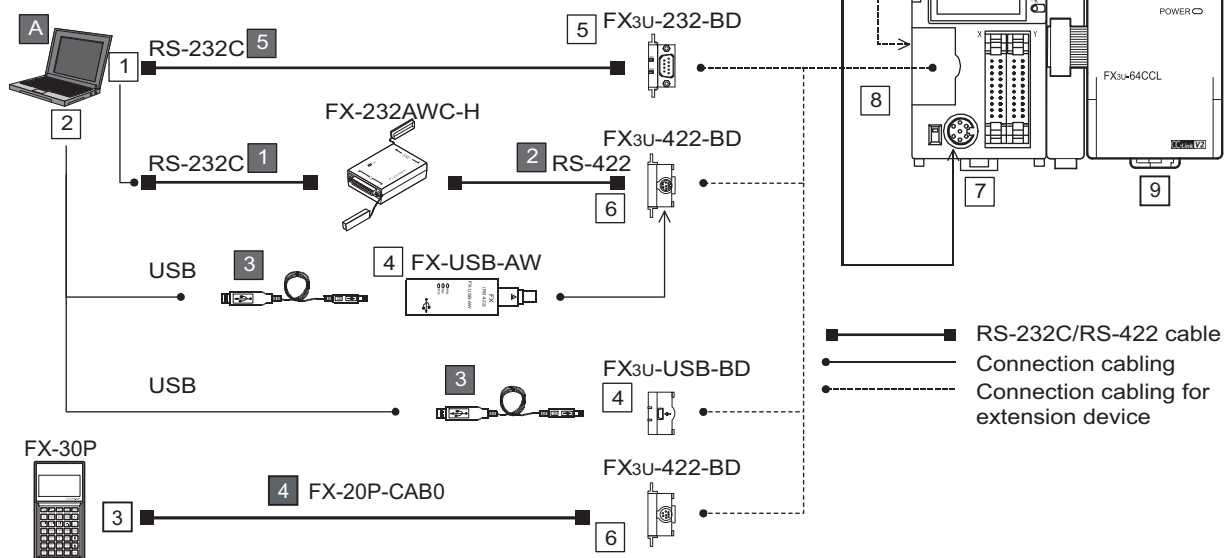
A
1
2
RS-232C 5
RS-232C 1
USB
USB
5 FX3U-232-BD
FX-232AWC-H
2 RS-422
FX3U-422-BD
6
3
4 FX-USB-AW
3
FX3U-USB-BD
4
FX-30P
3
4 FX-20P-CAB0
FX3U-422-BD
6
POWER
FX3U-64CCL
8
7
9
RS-232C/RS-422 cable
Connection cabling
Connection cabling for extension device